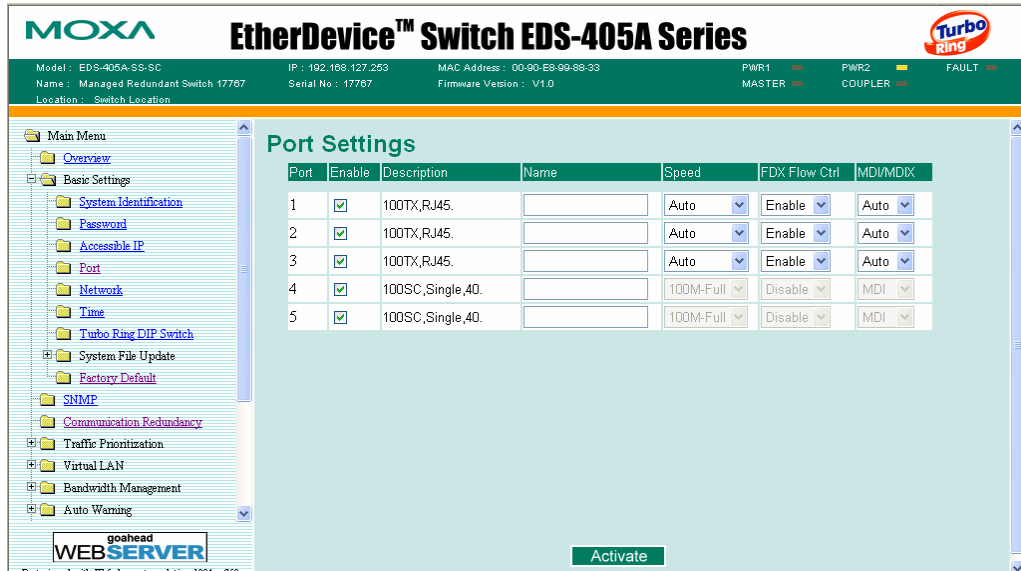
MOXA

EtherDevice™ Switch EDS-405A Series

Turbo Ring

Model : EDS-405A-SS-SC
Name : Managed Redundant Switch 17767
Location : Switch Location

IP : 192.168.127.253
Serial No : 17767

MAC Address : 00-90-E8-99-88-33
Firmware Version : V1.0

PWR1
MASTER
PWR2
COUPLER
FAULT

Main Menu
Overview
Basic Settings
System Identification
Password
Accessible IP
Port
Network
Time
Turbo Ring DIP Switch
System File Update
Factory Default
SNMP
Communication Redundancy
Traffic Prioritization
Virtual LAN
Bandwidth Management
Auto Warning

goahead WEBSERVER

Port Settings

| Port | Enable | Description | Name | Speed | FDX Flow Ctrl | MDI/MDIX |
|---|---|---|---|---|---|---|
| 1 | ☑ | 100TX,RJ45. | | Auto | Enable | Auto |
| 2 | ☑ | 100TX,RJ45. | | Auto | Enable | Auto |
| 3 | ☑ | 100TX,RJ45. | | Auto | Enable | Auto |
| 4 | ☑ | 100SC,Single,40. | | 100M-Full | Disable | MDI |
| 5 | ☑ | 100SC,Single,40. | | 100M-Full | Disable | MDI |

Activate